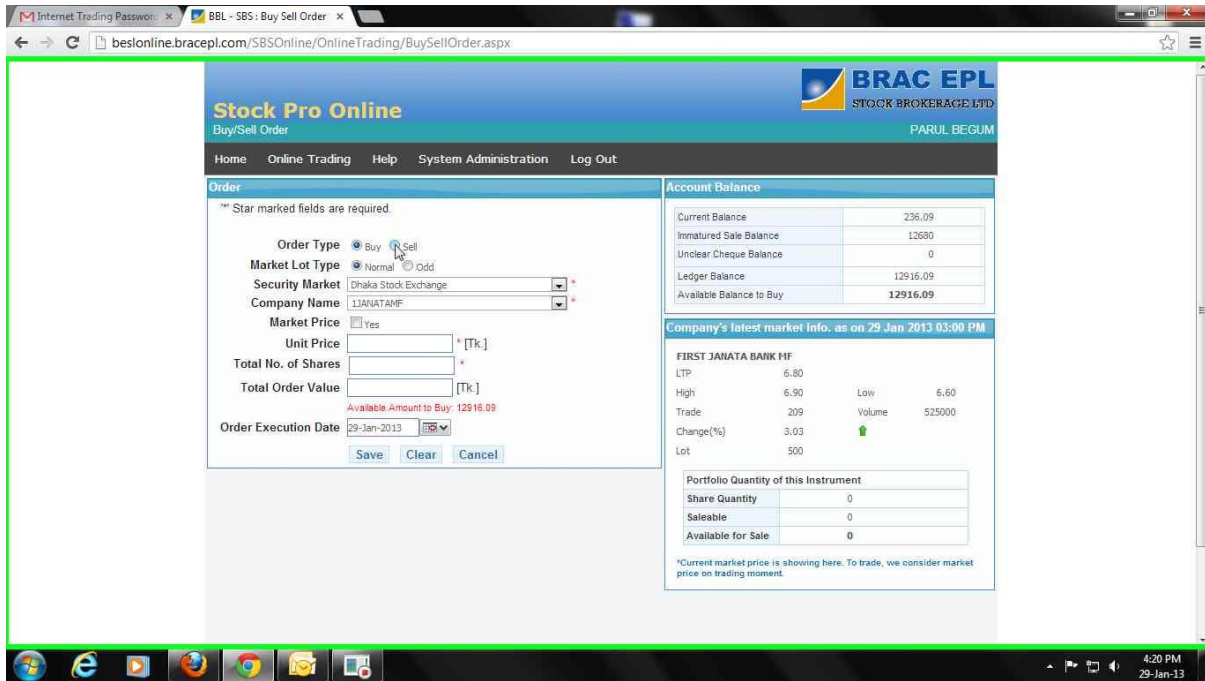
Internet Trading Passwor ×
BBL - SBS : Buy Sell Order ×

beslonline.bracepl.com/SBSOnline/OnlineTrading/BuySellOrder.aspx

BRAC EPL
STOCK BROKERAGE LTD

Stock Pro Online
Buy/Sell Order
PARUL BEGUM

Home Online Trading Help System Administration Log Out

Order

"*" Star marked fields are required.

Order Type Buy Sell
Market Lot Type Normal Odd
Security Market Dhaka Stock Exchange *
Company Name 1JANATAMF *
Market Price Yes
Unit Price * [Tk.]
Total No. of Shares *
Total Order Value [Tk.]
Available Amount to Buy: 12916.09
Order Execution Date 29-Jan-2013

Save Clear Cancel

Account Balance

| Current Balance | 236.09 |
|---|---|
| Immatured Sale Balance | 12680 |
| Unclear Cheque Balance | 0 |
| Ledger Balance | 12916.09 |
| Available Balance to Buy | 12916.09 |

Company's latest market info. as on 29 Jan 2013 03:00 PM

FIRST JANATA BANK MF

| LTP | 6.80 | | |
|---|---|---|---|
| High | 6.90 | Low | 6.60 |
| Trade | 209 | Volume | 525000 |
| Change(%) | 3.03 | | |
| Lot | 500 | | |

| Portfolio Quantity of this Instrument | |
|---|---|
| Share Quantity | 0 |
| Saleable | 0 |
| Available for Sale | 0 |

*Current market price is showing here. To trade, we consider market price on trading moment.

4:20 PM
29-Jan-13